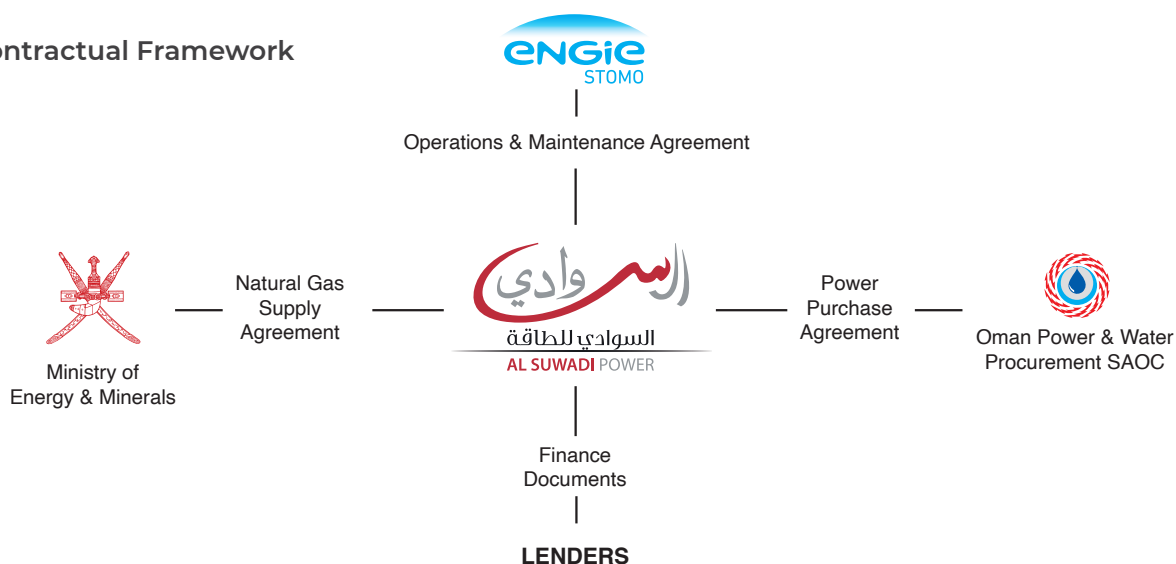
ontractual Framework

engie
STOMO

Operations & Maintenance Agreement

Natural Gas Supply Agreement

السوادي

السوادي للطاقة
AL SUWADI POWER

Power Purchase Agreement

Ministry of Energy & Minerals

Oman Power & Water Procurement SAOC

Finance Documents

LENDERS